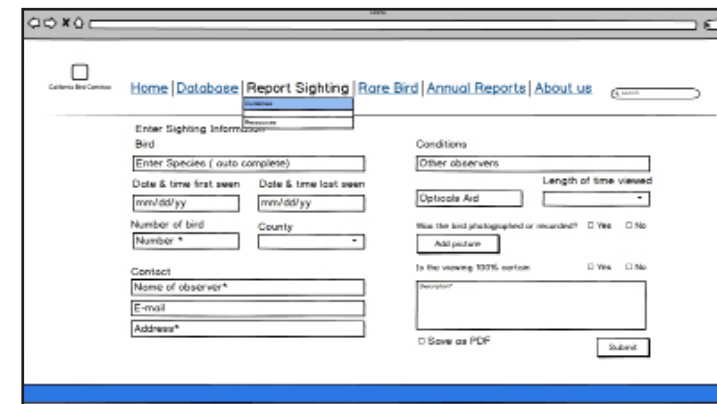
California Bird Commitee

Home | Database | Report Sighting | Rare Bird | Annual Reports | About us

Guidelines
Resources

Search

Enter Sighting Information

Bird

Enter Species ( auto complete)

Date & time first seen

mm/dd/yy

Date & time last seen

mm/dd/yy

Number of bird

Number *

County

Contact

Name of observer*

E-mail

Address*

Conditions

Other observers

Length of time viewed

Opticals Aid

Was the bird photographed or recorded? ☐ Yes ☐ No

Add picture

Is the viewing 100% certain ☐ Yes ☐ No

Description*

☐ Save as PDF

Submit